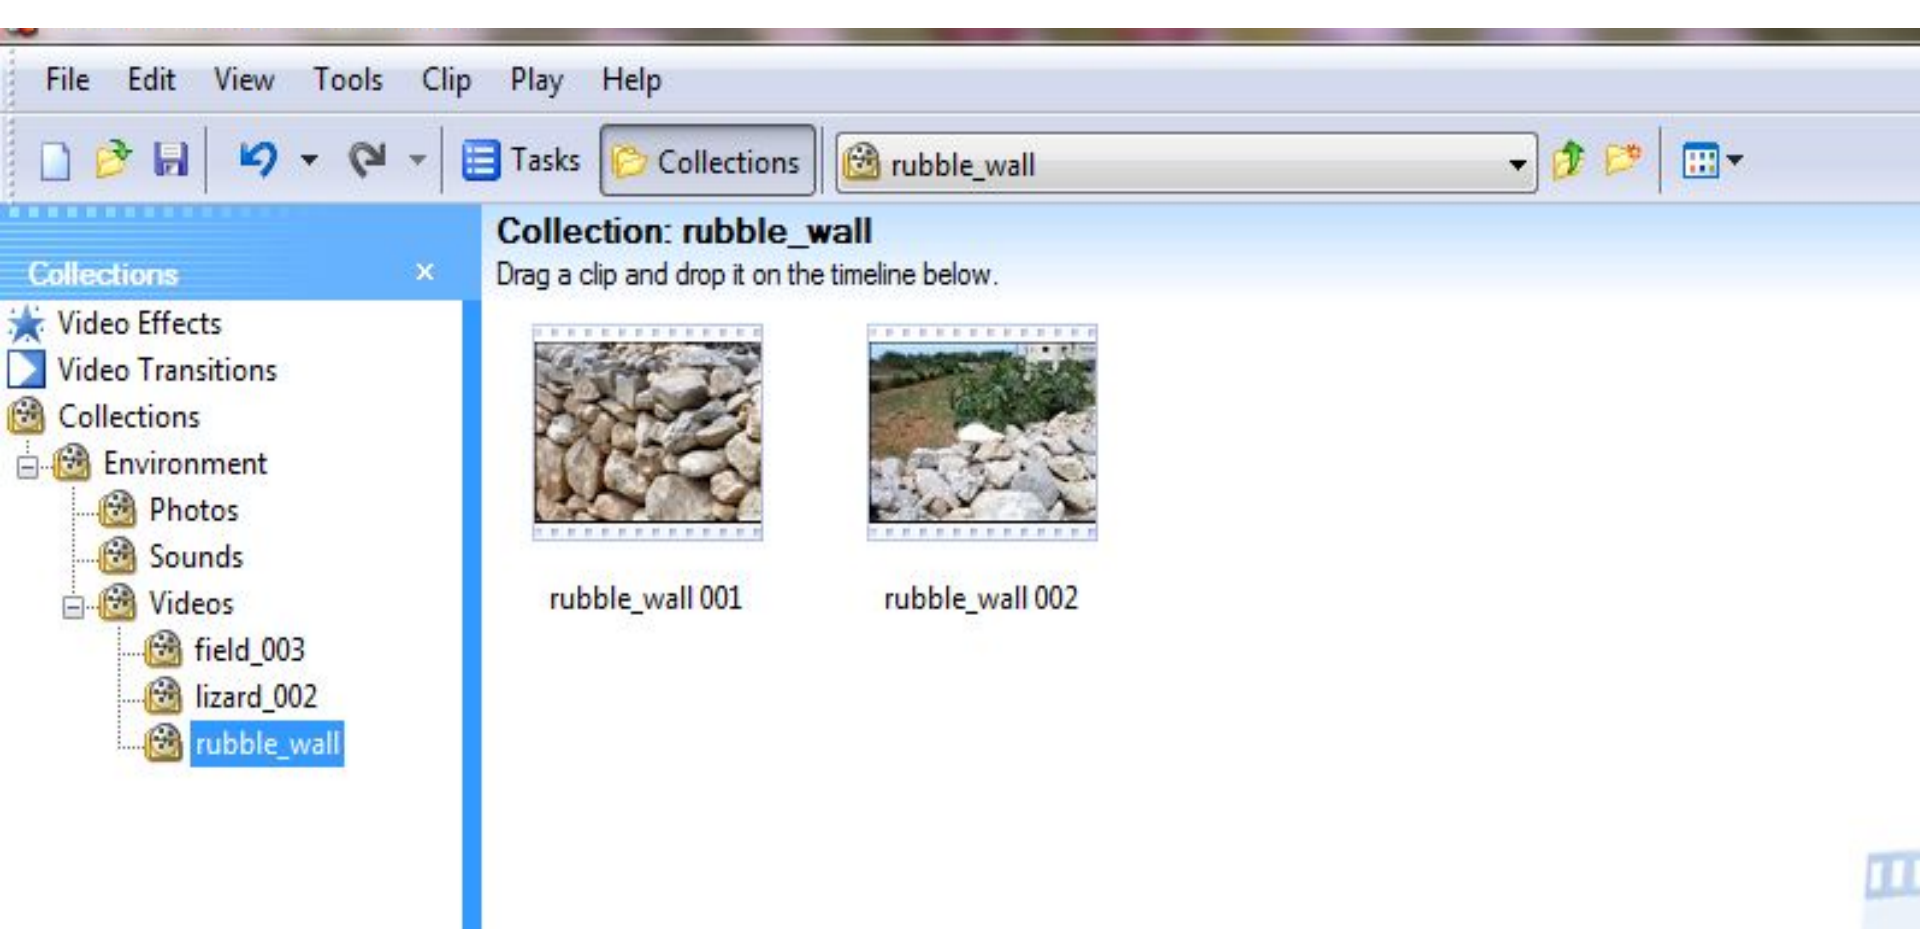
File Edit View Tools Clip Play Help

Tasks Collections rubble_wall

Collections ×

Video Effects
Video Transitions
Collections
Environment
Photos
Sounds
Videos
field_003
lizard_002
rubble_wall

Collection: rubble_wall
Drag a clip and drop it on the timeline below.

rubble_wall 001

rubble_wall 002